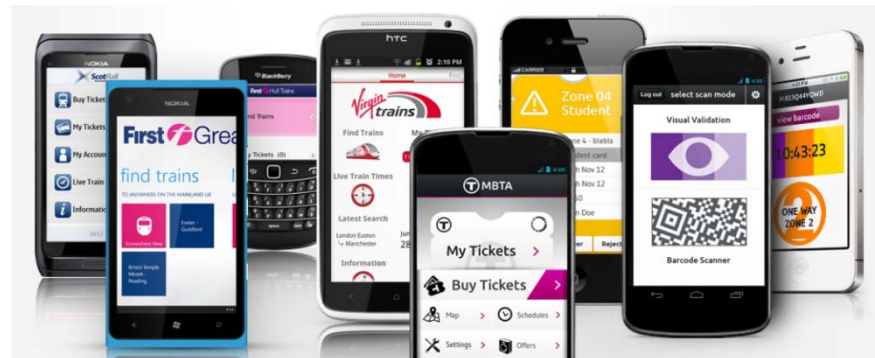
NOKIA

ScotRail

Buy Tickets

My Tickets

My Account

Live Train

Information

NOKIA

First Grea

find trains

TO ANYWHERE ON THE MAINLAND UK

Exeter - Guildford

Bristol Temple Meads - Reading

BlackBerry

First Hull Trains

Trains

My Tickets (0)

htc

2:10 PM

Home

Virgin trains

Find Trains

Live Train Times

Latest Search

London Euston

Manchester

28

Information

CARRIER

Zone 04 Student

Zone 4 - blabla

Student card

Nov 12

Nov 12

Doe

Reject

MBTA

My Tickets

Buy Tickets

Map

Schedules

Settings

Offers

Log out

select scan mode

Visual Validation

Barcode Scanner

View barcode

10:43:23

ONE WAY ZONE 2